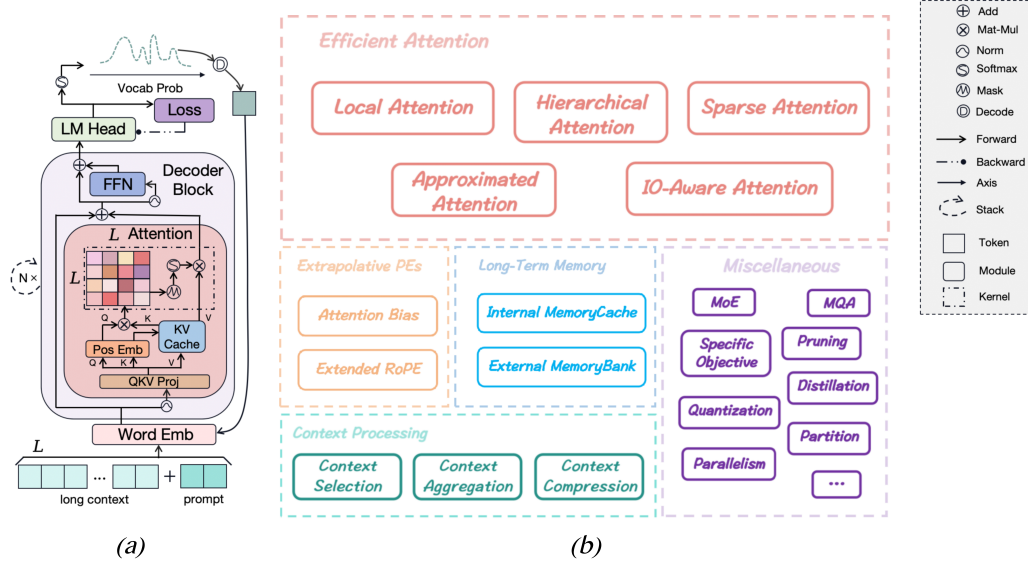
Vocab Prob

D

LM Head

Loss

FFN

Decoder Block

$L$ Attention

$L$

N ×

Q K V

Pos Emb

KV Cache

Q K V

QKV Proj

Word Emb

$L$

...

+

long context

prompt

(a)

Efficient Attention

Local Attention

Hierarchical Attention

Sparse Attention

Approximated Attention

IO-Aware Attention

Extrapolative PEs

Attention Bias

Extended RoPE

Long-Term Memory

Internal MemoryCache

External MemoryBank

Miscellaneous

MoE

MQA

Specific Objective

Pruning

Distillation

Quantization

Partition

Parallelism

...

Context Processing

Context Selection

Context Aggregation

Context Compression

(b)

Add

Mat-Mul

Norm

Softmax

Mask

Decode

Forward

Backward

Axis

Stack

Token

Module

Kernel